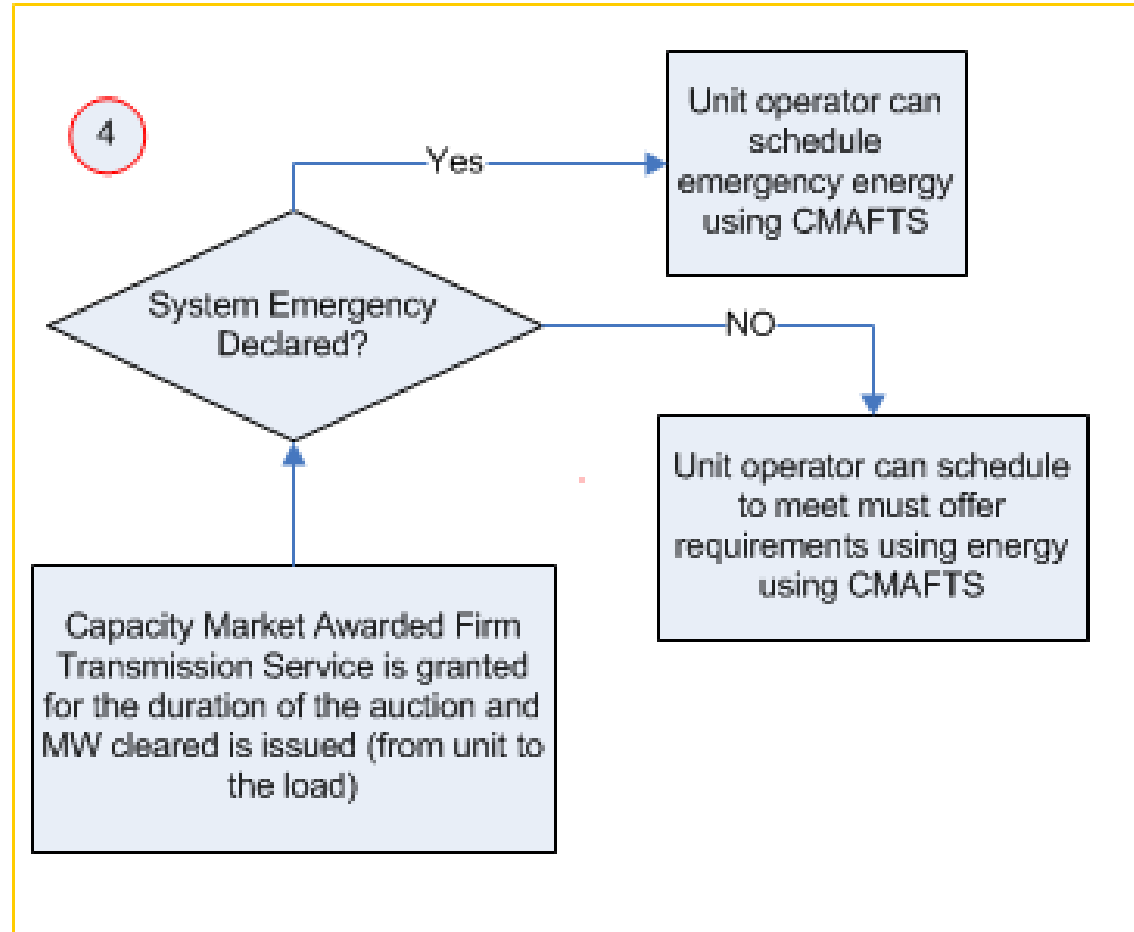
4

Yes

Unit operator can schedule emergency energy using CMAFTS

System Emergency Declared?

NO

Unit operator can schedule to meet must offer requirements using energy using CMAFTS

Capacity Market Awarded Firm Transmission Service is granted for the duration of the auction and MW cleared is issued (from unit to the load)